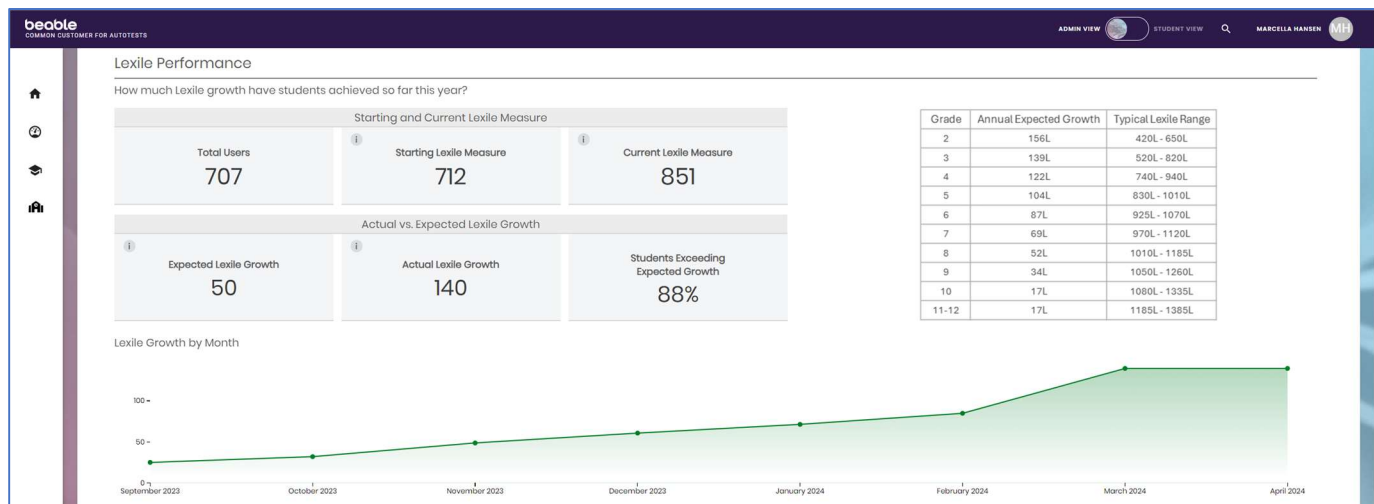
beable
COMMON CUSTOMER FOR AUTOTESTS

ADMIN VIEW STUDENT VIEW MARCELLA HANSEN MH

Lexile Performance

How much Lexile growth have students achieved so far this year?

Starting and Current Lexile Measure

Total Users
707

i
Starting Lexile Measure
712

i
Current Lexile Measure
851

Actual vs. Expected Lexile Growth

i
Expected Lexile Growth
50

i
Actual Lexile Growth
140

Students Exceeding Expected Growth
88%

| Grade | Annual Expected Growth | Typical Lexile Range |
|---|---|---|
| 2 | 156L | 420L - 650L |
| 3 | 139L | 520L - 820L |
| 4 | 122L | 740L - 940L |
| 5 | 104L | 830L - 1010L |
| 6 | 87L | 925L - 1070L |
| 7 | 69L | 970L - 1120L |
| 8 | 52L | 1010L - 1185L |
| 9 | 34L | 1050L - 1260L |
| 10 | 17L | 1080L - 1335L |
| 11-12 | 17L | 1185L - 1385L |

Lexile Growth by Month

100
50
0
September 2023
October 2023
November 2023
December 2023
January 2024
February 2024
March 2024
April 2024